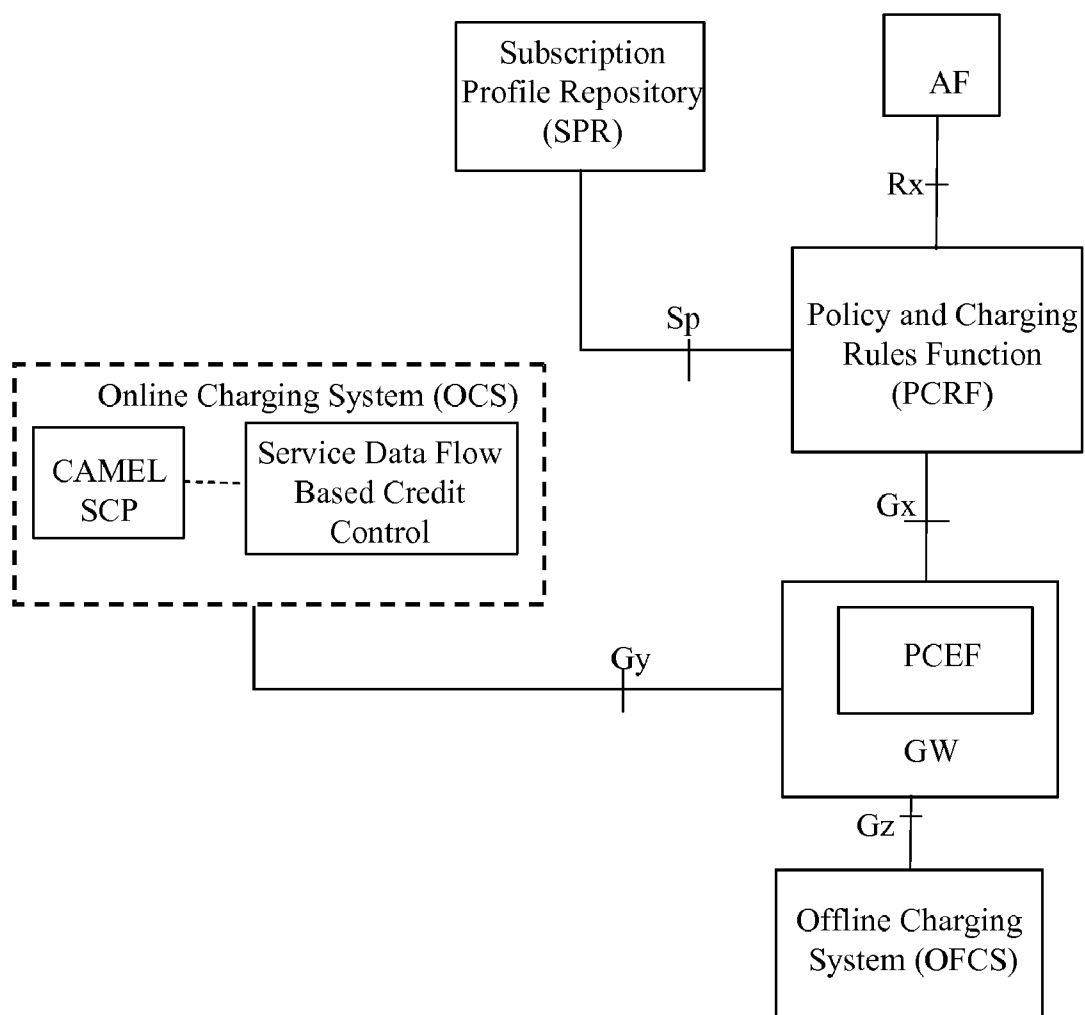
Subscription Profile Repository (SPR)

AF

Rx

Sp

Policy and Charging Rules Function (PCRF)

Online Charging System (OCS)

CAMEL SCP

Service Data Flow Based Credit Control

Gx

PCEF

Gy

GW

Gz

Offline Charging System (OFCS)